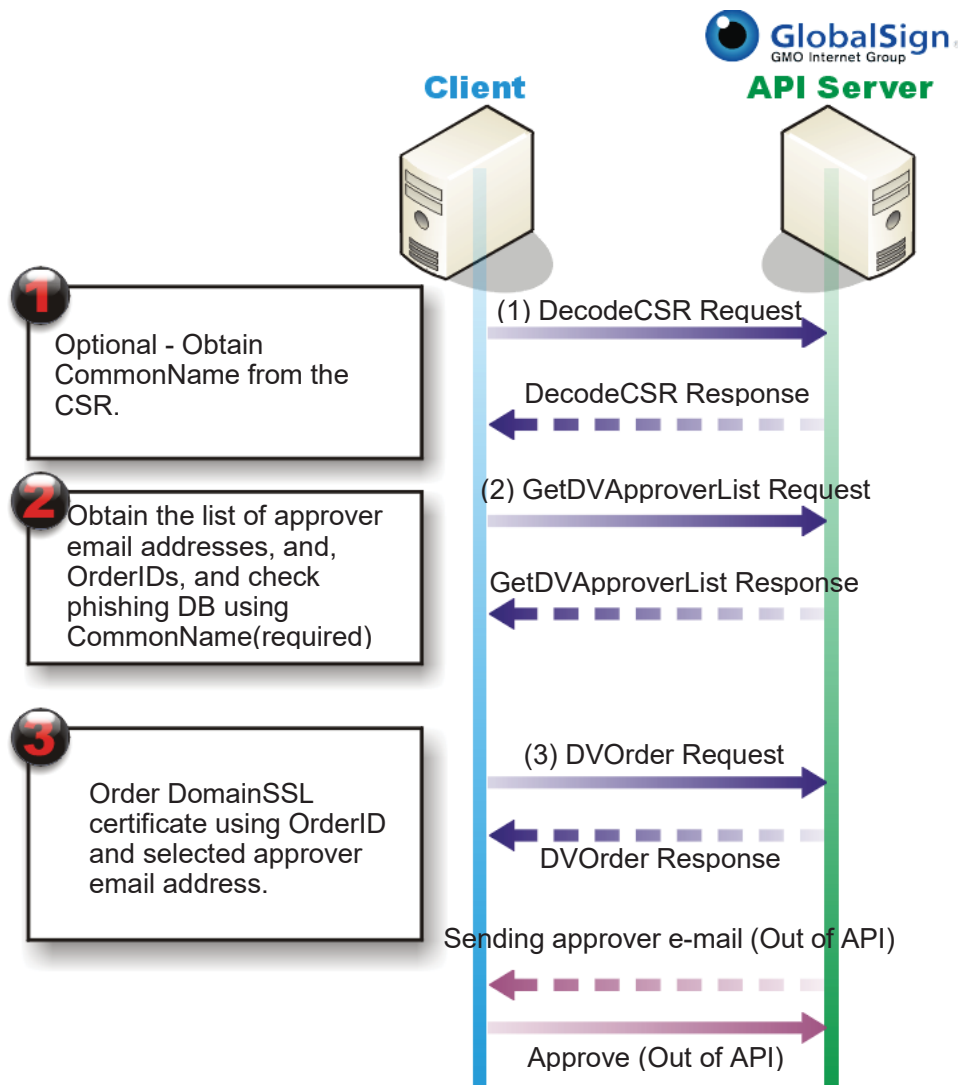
GlobalSign
GMO Internet Group

Client

API Server

1
Optional - Obtain CommonName from the CSR.

(1) DecodeCSR Request

DecodeCSR Response

2
Obtain the list of approver email addresses, and, OrderIDs, and check phishing DB using CommonName(required)

(2) GetDVApproverList Request

GetDVApproverList Response

3
Order DomainSSL certificate using OrderID and selected approver email address.

(3) DVOrder Request

DVOrder Response

Sending approver e-mail (Out of API)

Approve (Out of API)